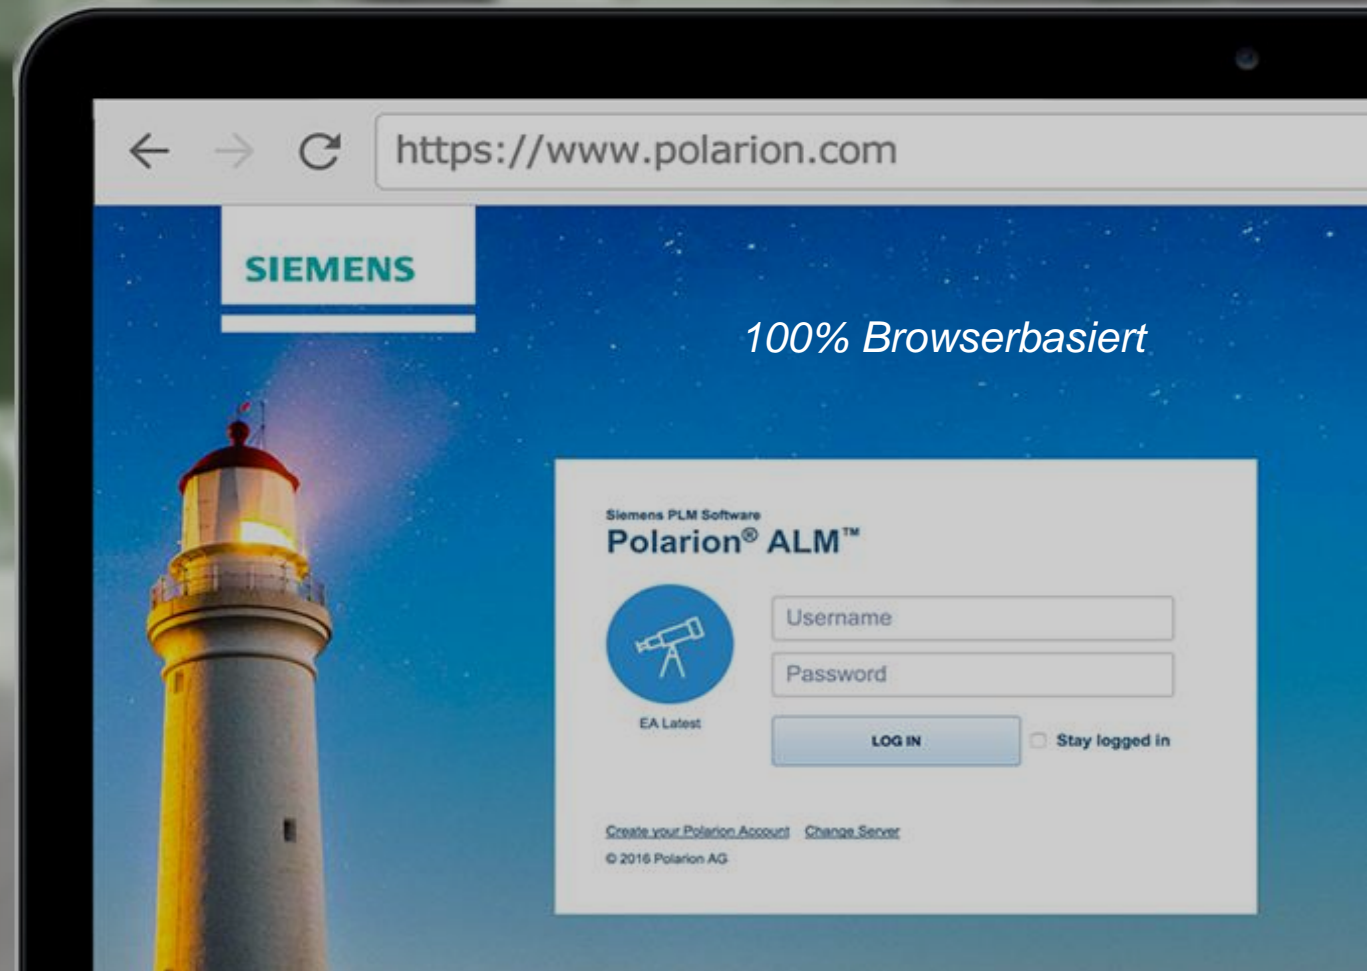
https://www.polarion.com

SIEMENS

100% Browserbasiert

Siemens PLM Software
Polarion® ALM™

Username
Password

EA Latest

LOG IN

Stay logged in

Create your Polarion Account Change Server
© 2016 Polarion AG